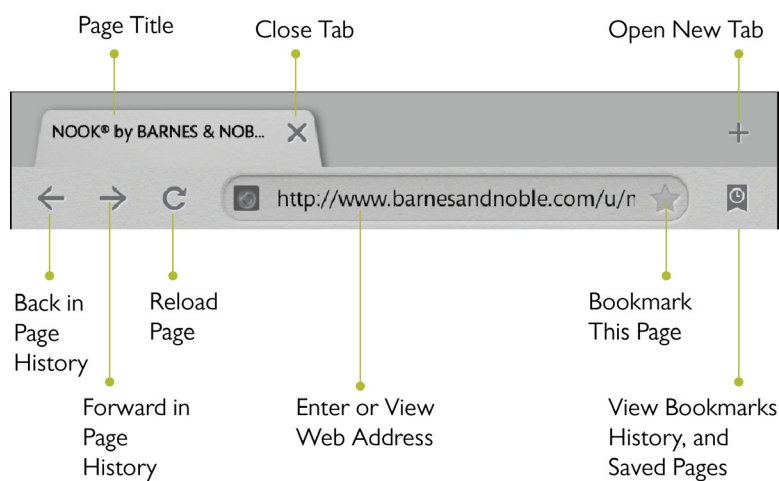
Page Title

Close Tab

Open New Tab

NOOK® by BARNES & NOB...

http://www.barnesandnoble.com/u/n

Back in Page History

Reload Page

Bookmark This Page

Forward in Page History

Enter or View Web Address

View Bookmarks History, and Saved Pages